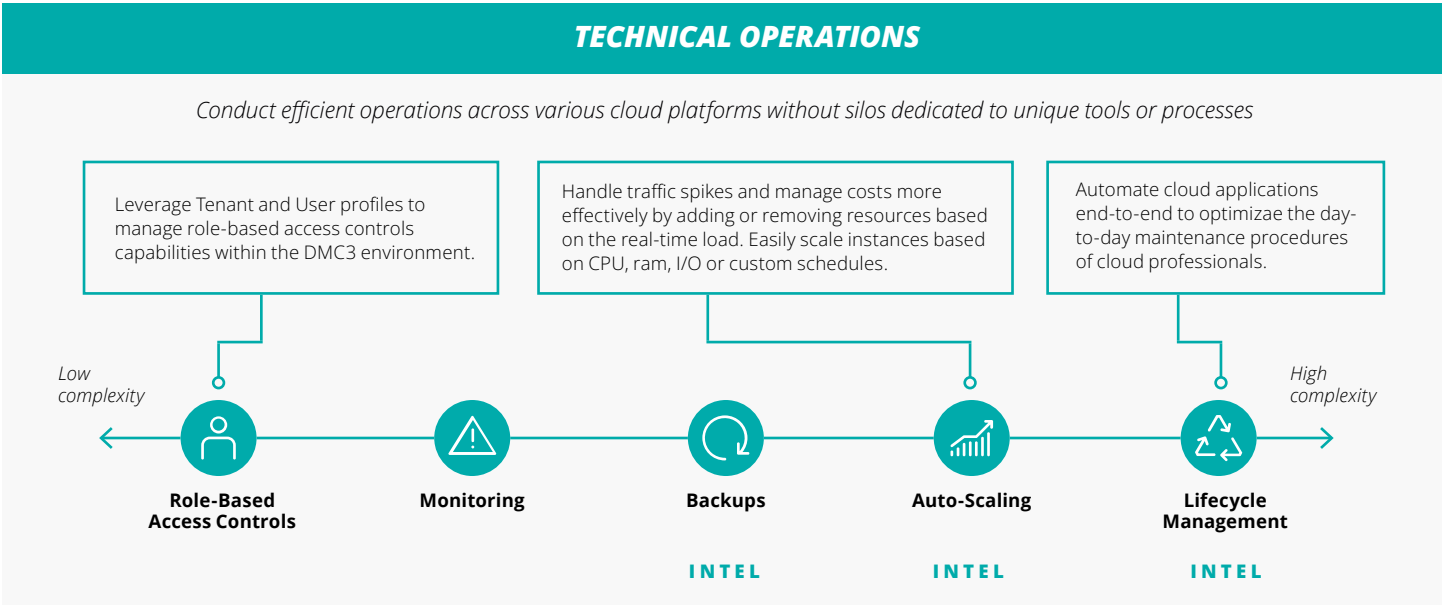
TECHNICAL OPERATIONS

Conduct efficient operations across various cloud platforms without silos dedicated to unique tools or processes

Leverage Tenant and User profiles to manage role-based access controls capabilities within the DMC3 environment.

Handle traffic spikes and manage costs more effectively by adding or removing resources based on the real-time load. Easily scale instances based on CPU, ram, I/O or custom schedules.

Automate cloud applications end-to-end to optimizae the day-to-day maintenance procedures of cloud professionals.

Low complexity

High complexity

Role-Based Access Controls

Monitoring

Backups

Auto-Scaling

Lifecycle Management

INTEL

INTEL

INTEL